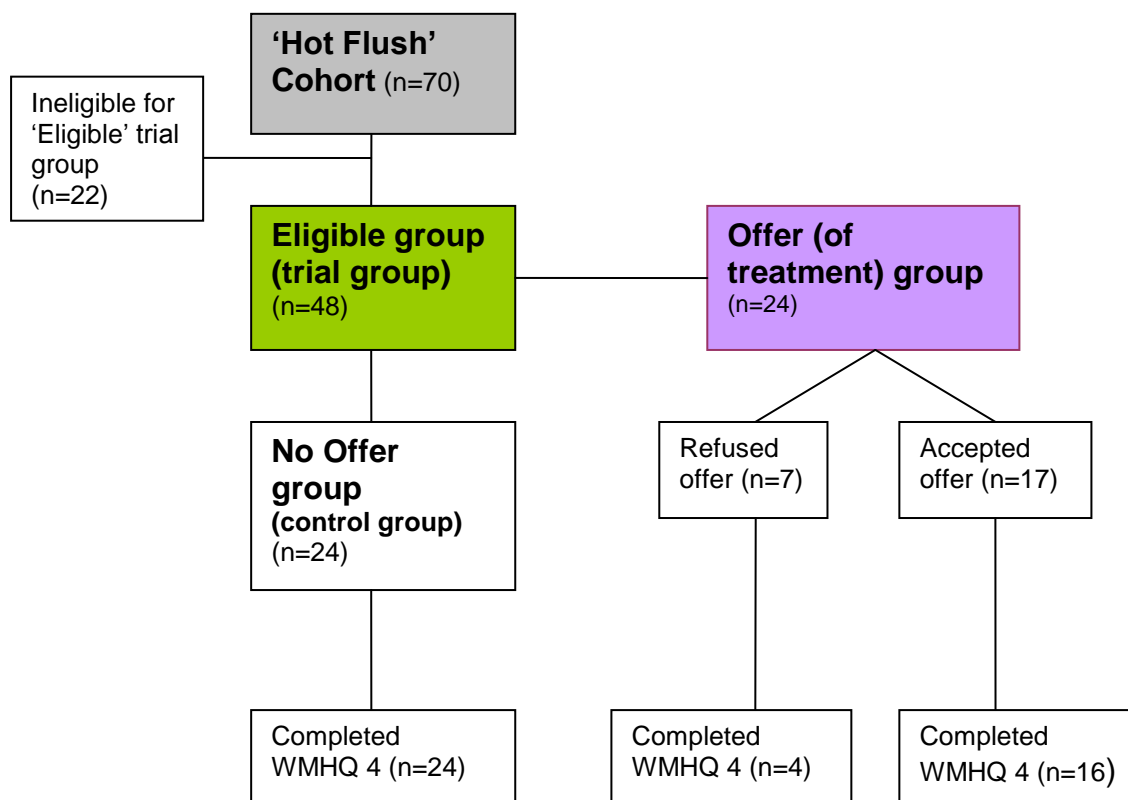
'Hot Flush' Cohort (n=70)

Ineligible for 'Eligible' trial group (n=22)

Eligible group (trial group) (n=48)

Offer (of treatment) group (n=24)

No Offer group (control group) (n=24)

Refused offer (n=7)

Accepted offer (n=17)

Completed WMHQ 4 (n=24)

Completed WMHQ 4 (n=4)

Completed WMHQ 4 (n=16)